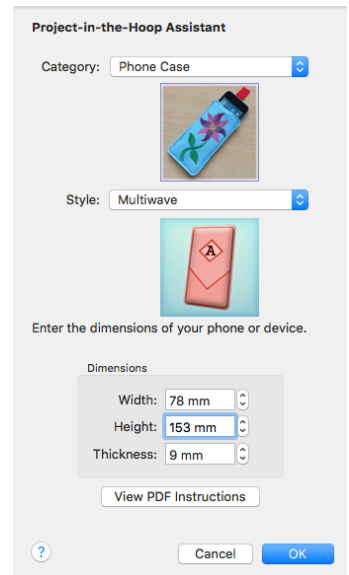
Project-in-the-Hoop Assistant

Category: Phone Case

Style: Multiwave

A

Enter the dimensions of your phone or device.

Dimensions

Width: 78 mm

Height: 153 mm

Thickness: 9 mm

View PDF Instructions

?

Cancel

OK